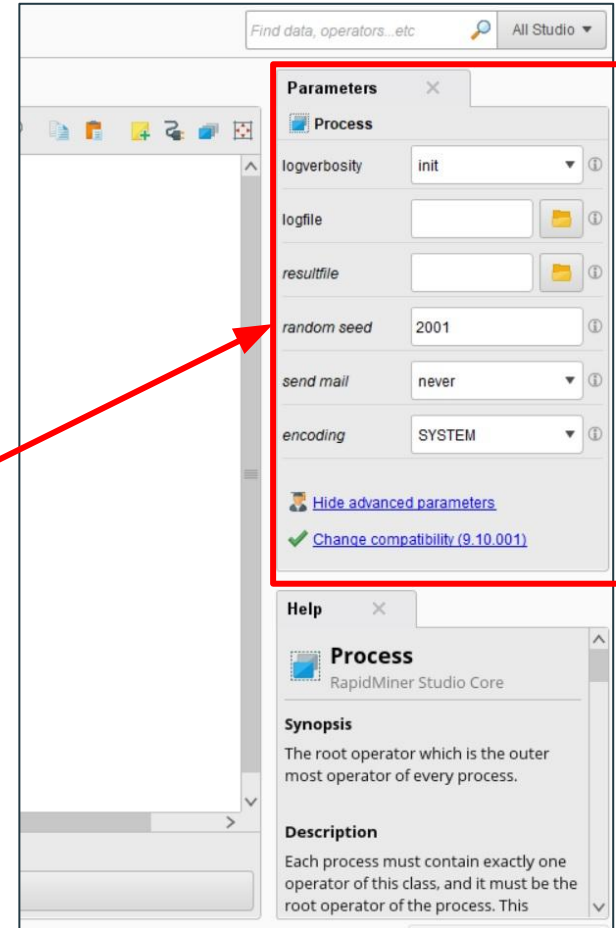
Find data, operators...etc
All Studio ▾

Parameters ×
Process

| | |
|---|---|
| logverbosity | init |
| logfile | |
| resultfile | |
| random seed | 2001 |
| send mail | never |
| encoding | SYSTEM |

Hide advanced parameters
Change compatibility (9.10.001)

Help ×

Process
RapidMiner Studio Core

Synopsis
The root operator which is the outer most operator of every process.

Description
Each process must contain exactly one operator of this class, and it must be the root operator of the process. This